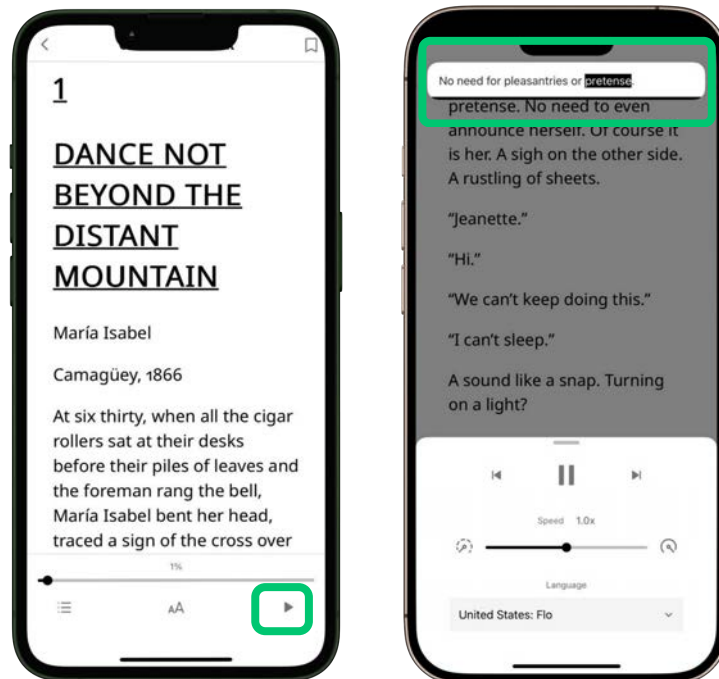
1

DANCE NOT BEYOND THE DISTANT MOUNTAIN

María Isabel

Camagüey, 1866

At six thirty, when all the cigar rollers sat at their desks before their piles of leaves and the foreman rang the bell, María Isabel bent her head, traced a sign of the cross over

1%

AA

No need for pleasantries or pretense.

pretense. No need to even announce herself. Of course it is her. A sigh on the other side. A rustling of sheets.

"Jeanette."

"Hi."

"We can't keep doing this."

"I can't sleep."

A sound like a snap. Turning on a light?

Speed 1.0x

Language

United States: Flo